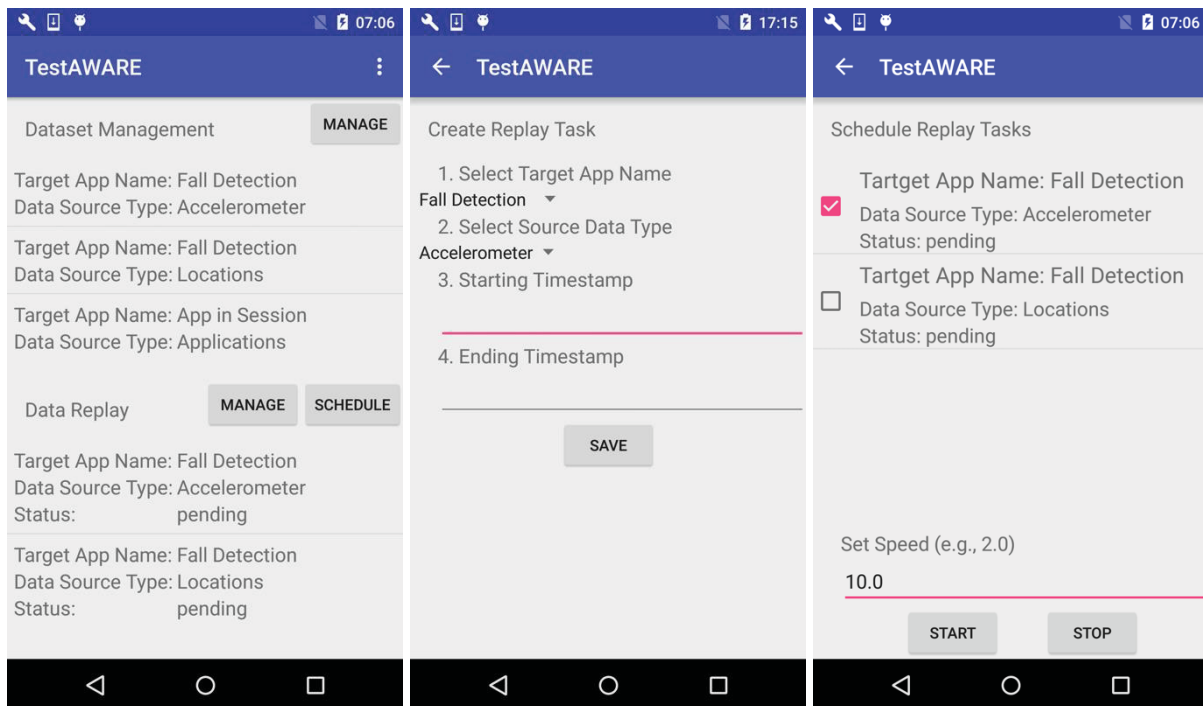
07:06

TestAWARE

Dataset Management

MANAGE

Target App Name: Fall Detection
Data Source Type: Accelerometer

Target App Name: Fall Detection
Data Source Type: Locations

Target App Name: App in Session
Data Source Type: Applications

Data Replay

MANAGE

SCHEDULE

Target App Name: Fall Detection
Data Source Type: Accelerometer
Status: pending

Target App Name: Fall Detection
Data Source Type: Locations
Status: pending

17:15

TestAWARE

Create Replay Task

1. Select Target App Name
Fall Detection
2. Select Source Data Type
Accelerometer
3. Starting Timestamp

4. Ending Timestamp

SAVE

07:06

TestAWARE

Schedule Replay Tasks

Tartget App Name: Fall Detection
Data Source Type: Accelerometer
Status: pending

Tartget App Name: Fall Detection
Data Source Type: Locations
Status: pending

Set Speed (e.g., 2.0)
10.0

START

STOP